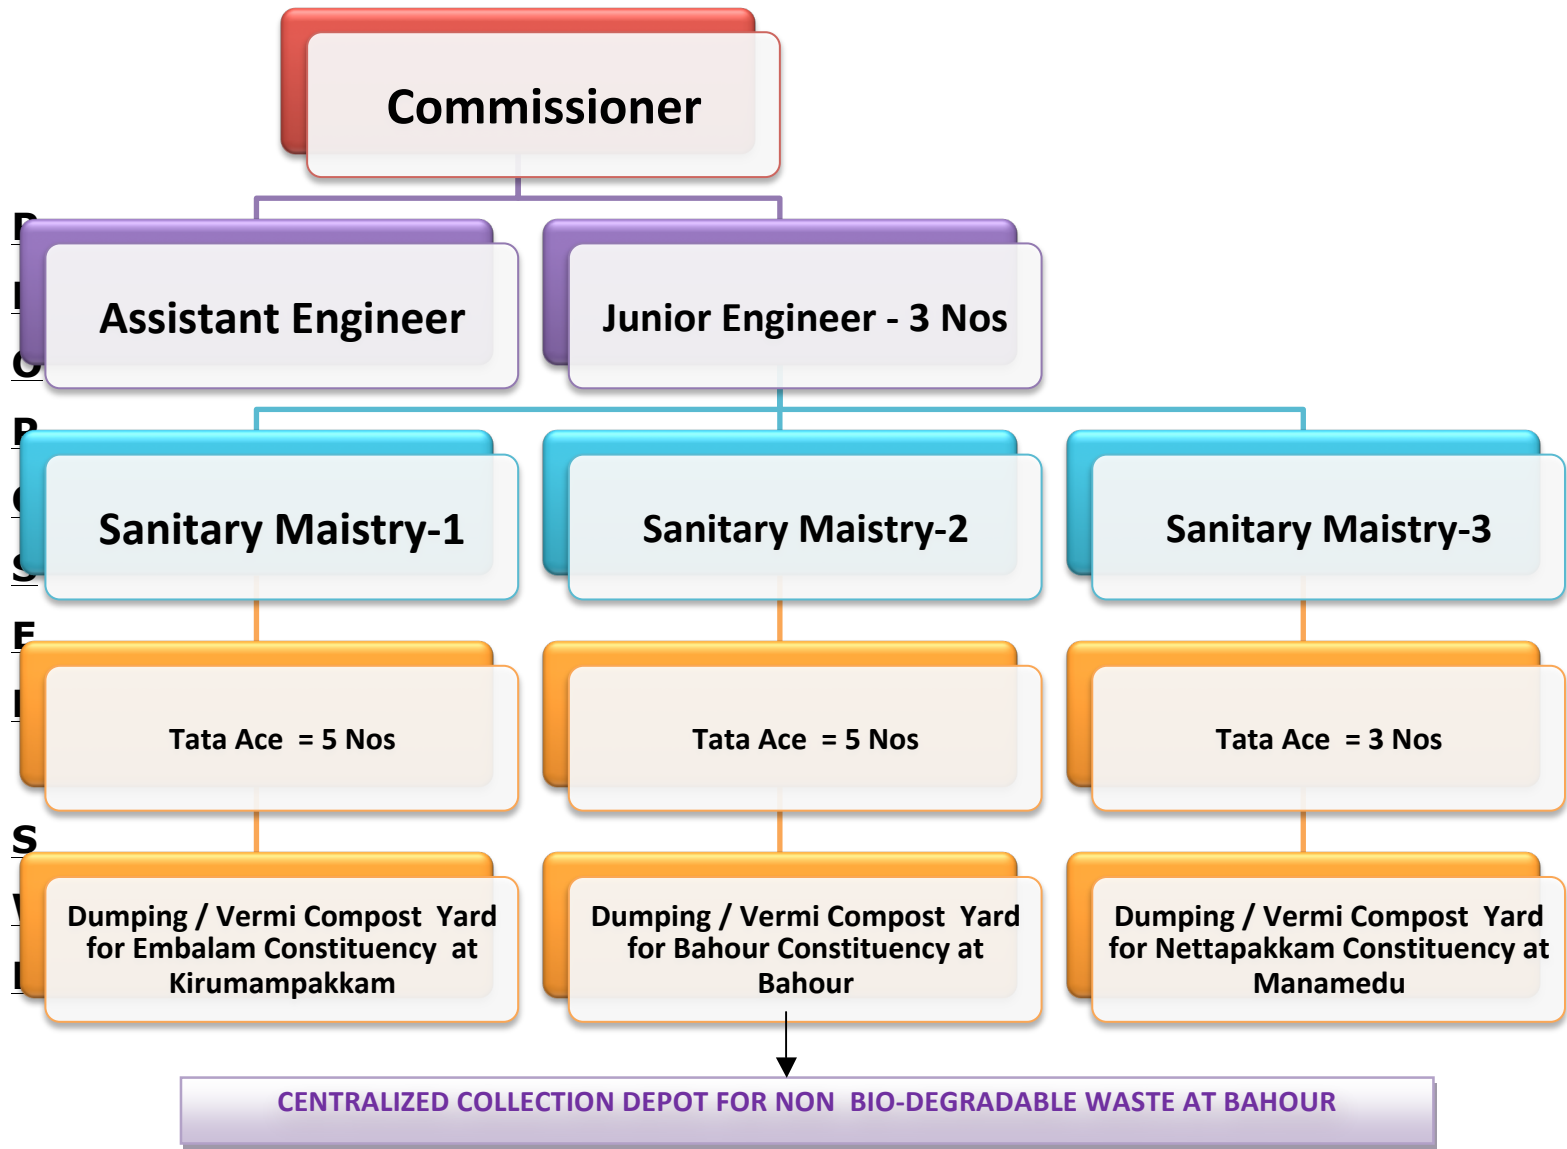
Commissioner

Assistant Engineer

Junior Engineer - 3 Nos

Sanitary Maistry-1

Sanitary Maistry-2

Sanitary Maistry-3

Tata Ace = 5 Nos

Tata Ace = 5 Nos

Tata Ace = 3 Nos

Dumping / Vermi Compost Yard for Embalam Constituency at Kirumampakkam

Dumping / Vermi Compost Yard for Bahour Constituency at Bahour

Dumping / Vermi Compost Yard for Nettapakkam Constituency at Manamedu

CENTRALIZED COLLECTION DEPOT FOR NON BIO-DEGRADABLE WASTE AT BAHOUR